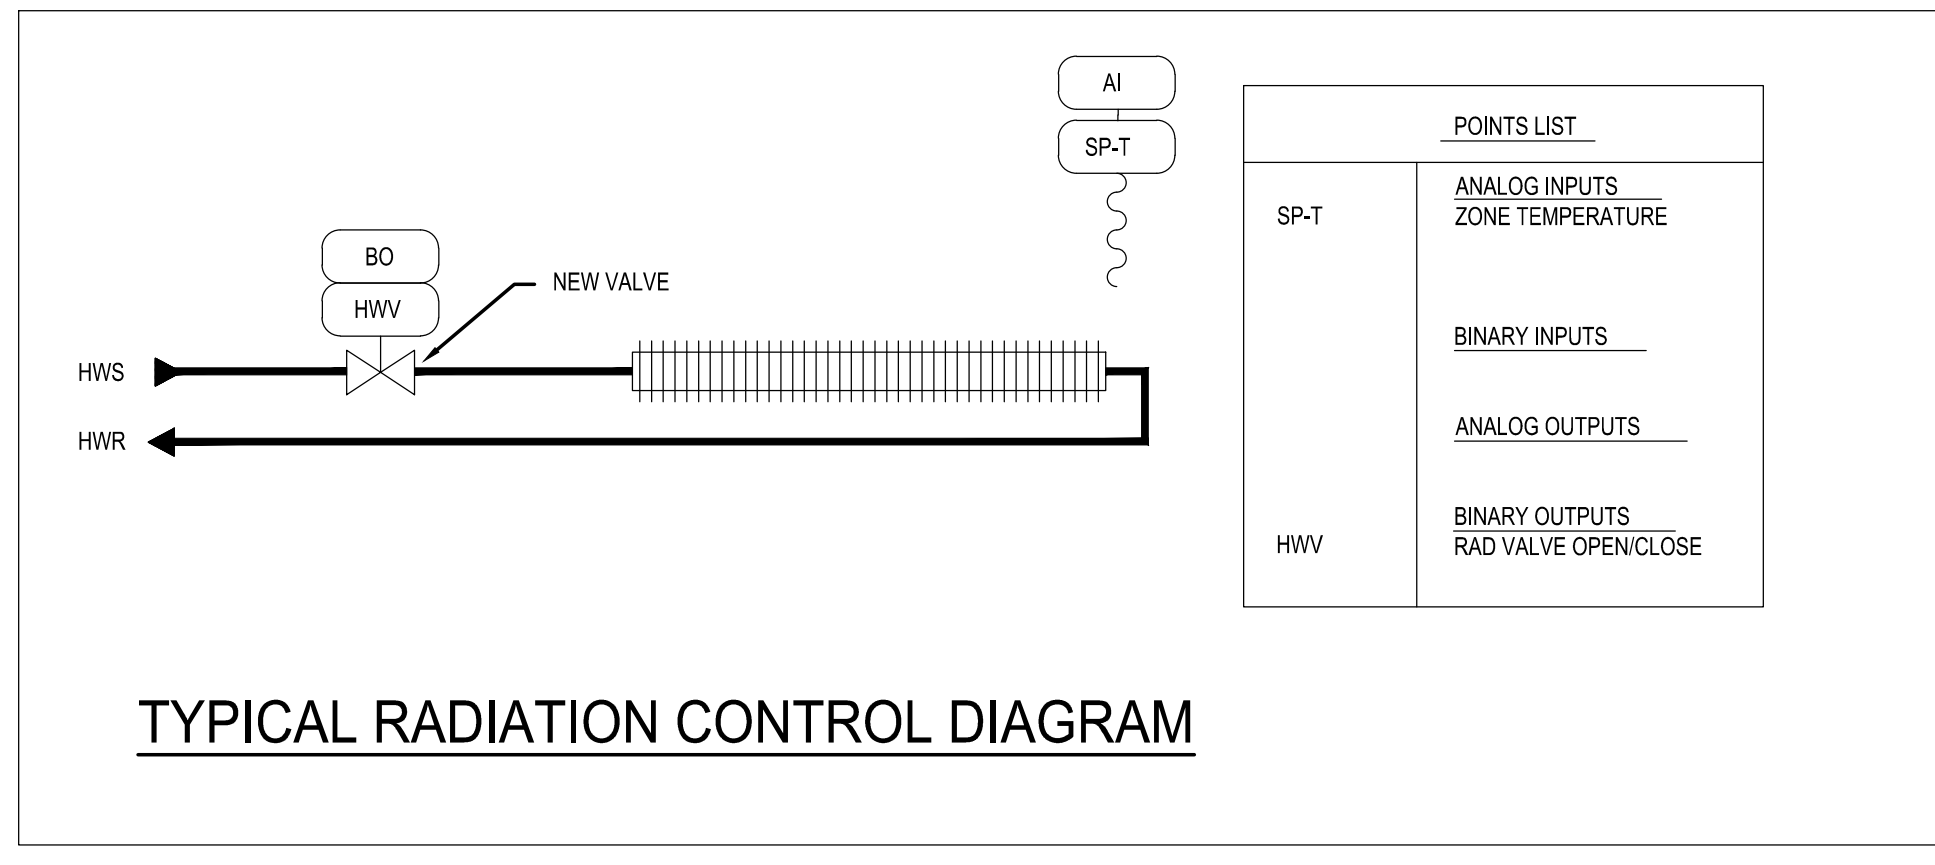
AI

SP-T

BO

HWV

NEW VALVE

HWS

HWR

| POINTS LIST | |
|---|---|
| SP-T | ANALOG INPUTS<br>ZONE TEMPERATURE |
| | BINARY INPUTS |
| | ANALOG OUTPUTS |
| HWV | BINARY OUTPUTS<br>RAD VALVE OPEN/CLOSE |

TYPICAL RADIATION CONTROL DIAGRAM